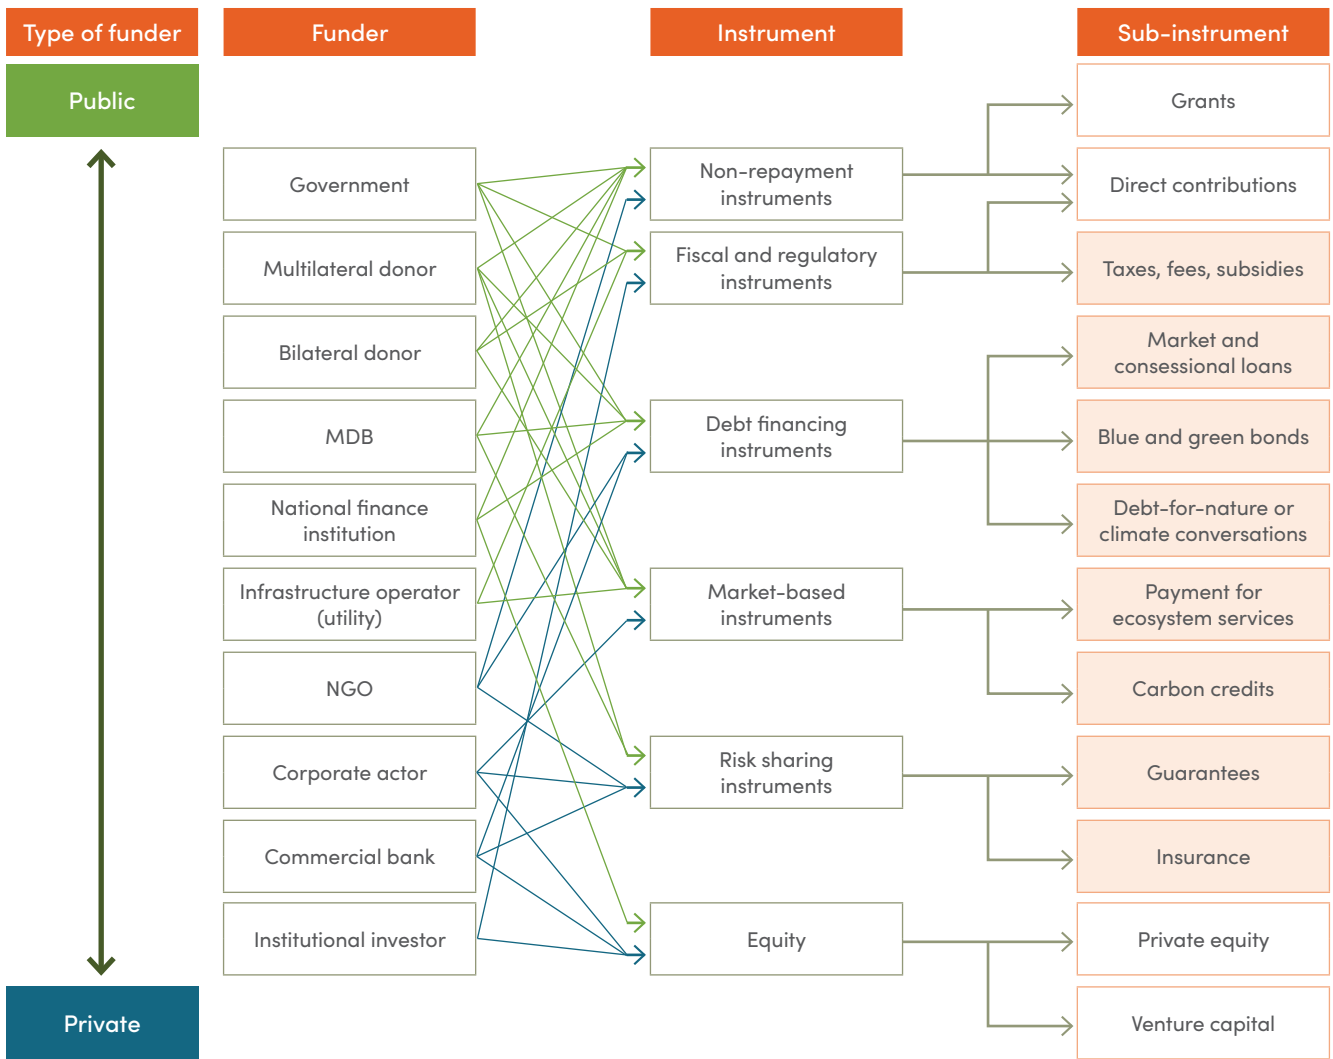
| Type of funder | Funder | Instrument | Sub-instrument |
|---|---|---|---|
| Public | | | Grants |
| | Government | Non-repayment instruments | Direct contributions |
| | Multilateral donor | Fiscal and regulatory instruments | Taxes, fees, subsidies |
| | Bilateral donor | | Market and consessional loans |
| | MDB | Debt financing instruments | Blue and green bonds |
| | National finance institution | | Debt-for-nature or climate conversations |
| | Infrastructure operator (utility) | Market-based instruments | Payment for ecosystem services |
| | NGO | | Carbon credits |
| | Corporate actor | Risk sharing instruments | Guarantees |
| | Commercial bank | | Insurance |
| | Institutional investor | Equity | Private equity |
| Private | | | Venture capital |